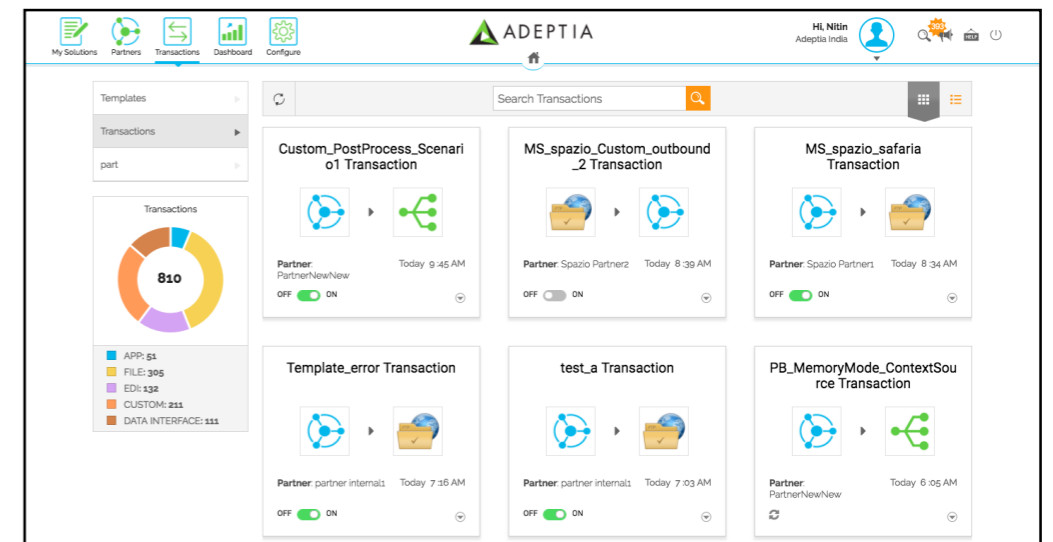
My Solutions Partners Transactions Dashboard Configure

ADEPTIA

Hi, Nitin
Adeptia India

303

HELP

Templates

Transactions

part

Transactions

810

APP: 51
FILE: 305
EDI: 132
CUSTOM: 211
DATA INTERFACE: 111

Search Transactions

Custom_PostProcess_Scenario1 Transaction

Partner: PartnerNewNew Today 9:45 AM

OFF ON

MS_spazio_Custom_outbound_2 Transaction

Partner: Spazio Partner2 Today 8:39 AM

OFF ON

MS_spazio_safaria Transaction

Partner: Spazio Partner1 Today 8:34 AM

OFF ON

Template_error Transaction

Partner: partner internal1 Today 7:16 AM

OFF ON

test_a Transaction

Partner: partner internal1 Today 7:03 AM

OFF ON

PB_MemoryMode_ContextSource Transaction

Partner: PartnerNewNew Today 6:05 AM